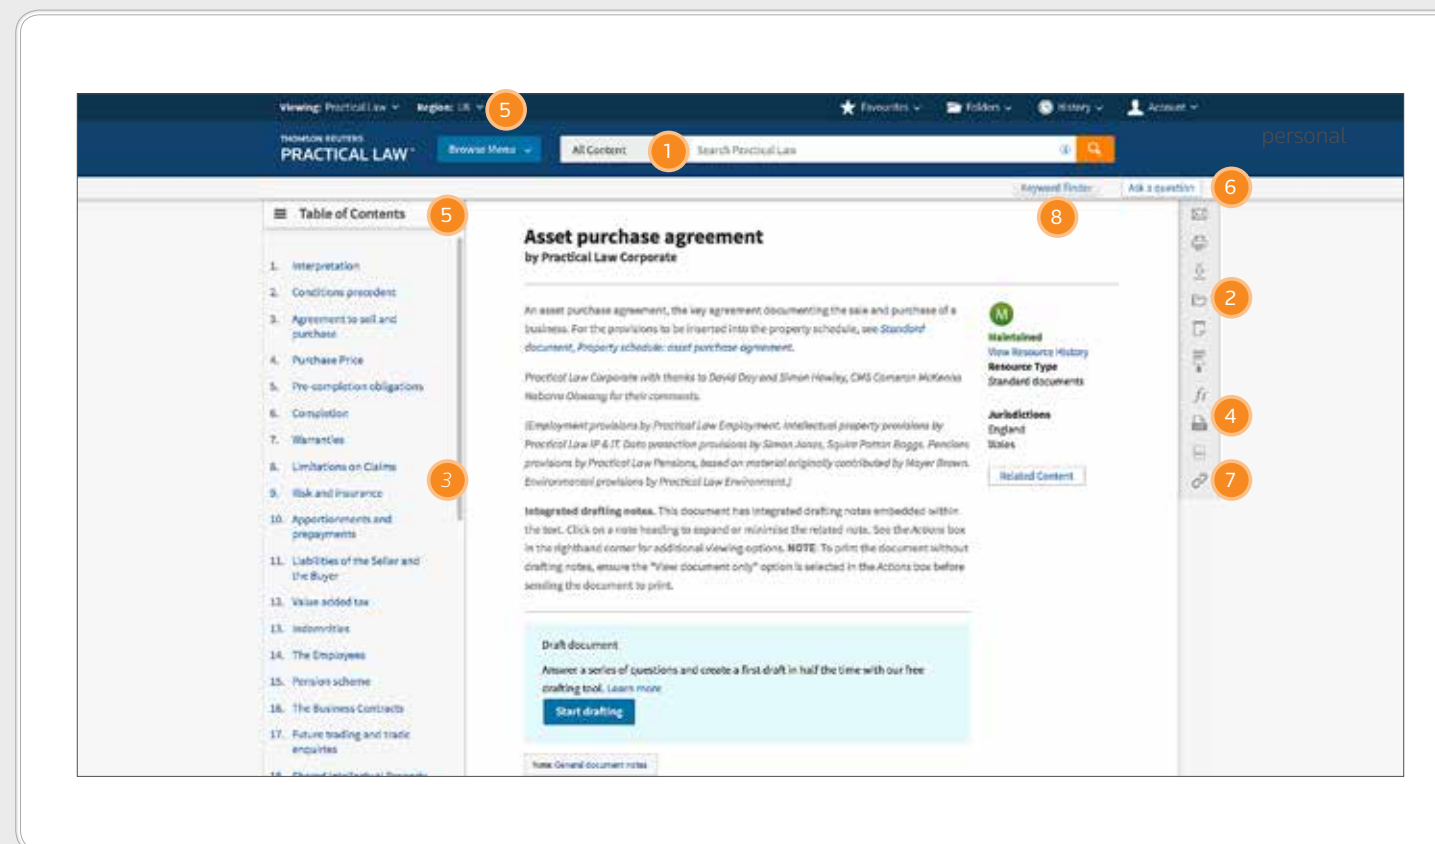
Viewing: Practical Law Region: UK 5 Favourites Folders History Account

THOMSON REUTERS PRACTICAL LAW Browse Menu All Content 1 Search Practical Law personal

Keyword Finder Ask a question 6

Table of Contents 5

1. Interpretation
2. Conditions precedent
3. Agreement to sell and purchase
4. Purchase Price
5. Pre-completion obligations
6. Completion
7. Warranties
8. Limitations on Claims
9. Risk and insurance
10. Apportionments and prepayments
11. Liabilities of the Seller and the Buyer
12. Value added tax
13. Indemnities
14. The Employees
15. Pension scheme
16. The Business Contracts
17. Future trading and trade enquiries

3

8

Asset purchase agreement
by Practical Law Corporate

An asset purchase agreement, the key agreement documenting the sale and purchase of a business. For the provisions to be inserted into the property schedule, see Standard document, Property schedule: asset purchase agreement.

Practical Law Corporate with thanks to David Day and Simon Howley, CMS Cameron McKenna Nabarro Olswang for their comments.

[Employment provisions by Practical Law Employment. Intellectual property provisions by Practical Law IP & IT. Data protection provisions by Simon Jones, Squire Patton Boggs. Pensions provisions by Practical Law Pensions, based on material originally contributed by Mayer Brown. Environmental provisions by Practical Law Environment.]

Integrated drafting notes. This document has integrated drafting notes embedded within the text. Click on a note heading to expand or minimise the related note. See the Actions box in the righthand corner for additional viewing options. NOTE: To print the document without drafting notes, ensure the "View document only" option is selected in the Actions box before sending the document to print.

M
Maintained
View Resource History
Resource Type
Standard documents

Jurisdictions
England
Wales

Related Content

Draft document
Answer a series of questions and create a first draft in half the time with our free drafting tool. Learn more
Start drafting

Note: General document notes

2
4
7